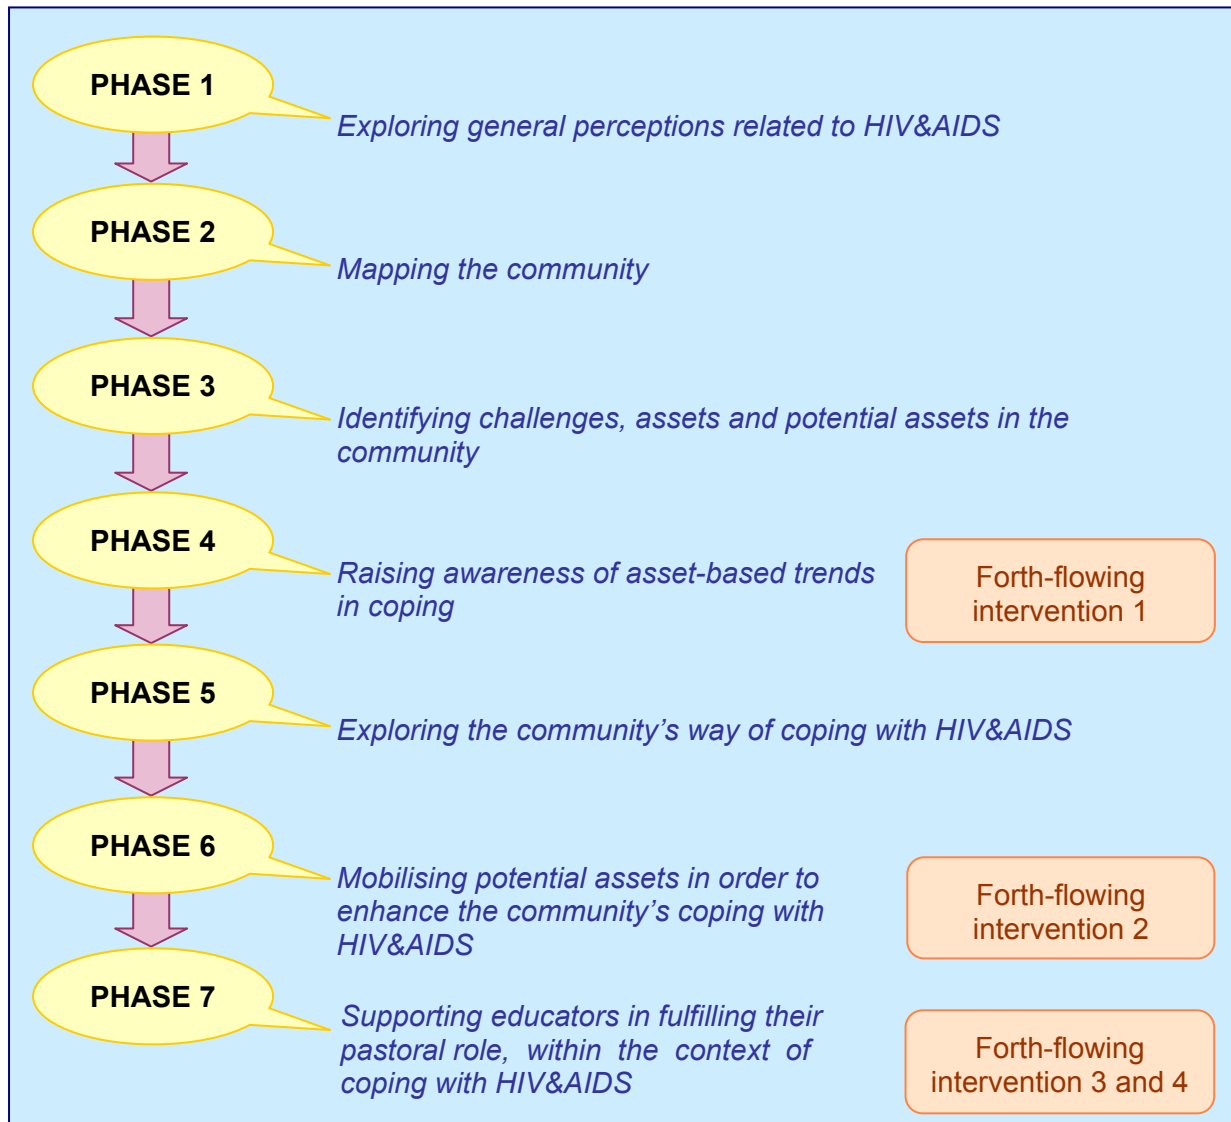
PHASE 1

Exploring general perceptions related to HIV&AIDS

PHASE 2

Mapping the community

PHASE 3

Identifying challenges, assets and potential assets in the community

PHASE 4

Raising awareness of asset-based trends in coping

Forth-flowing intervention 1

PHASE 5

Exploring the community's way of coping with HIV&AIDS

PHASE 6

Mobilising potential assets in order to enhance the community's coping with HIV&AIDS

Forth-flowing intervention 2

PHASE 7

Supporting educators in fulfilling their pastoral role, within the context of coping with HIV&AIDS

Forth-flowing intervention 3 and 4